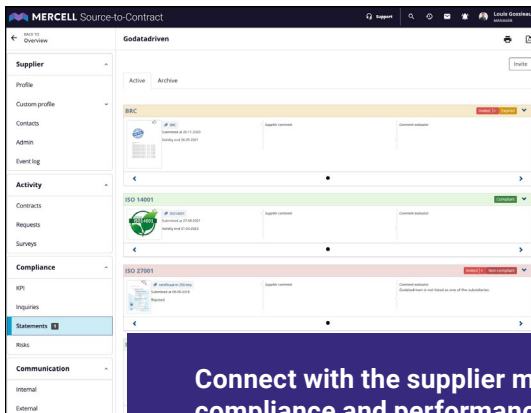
MERCELL Source-to-Contract

Support

Louis Goosleau
MANAGER

BACK TO
Overview

Supplier

Profile

Custom profile

Contacts

Admin

Event log

Activity

Contracts

Requests

Surveys

Compliance

KPI

Inquiries

Statements 1

Risks

Communication

Internal

External

Godatadriven

Invite

Active Archive

BRC

Invited 1 Expired

BRC
Submitted at 20.11.2020
Validity end 30.09.2021

Supplier comment

Comment evaluator

ISO 14001

Compliant

ISO14001
Submitted at 27.08.2021
Validity end 31.03.2022

Supplier comment

Comment evaluator

ISO 27001

Invited 1 Non compliant

certificaat iso 27001.png
Submitted at 09.08.2018
Expired

Supplier comment

Comment evaluator
Godatadriven is not listed as one of the subsidiaries

Connect with the supplier m
compliance and performanc